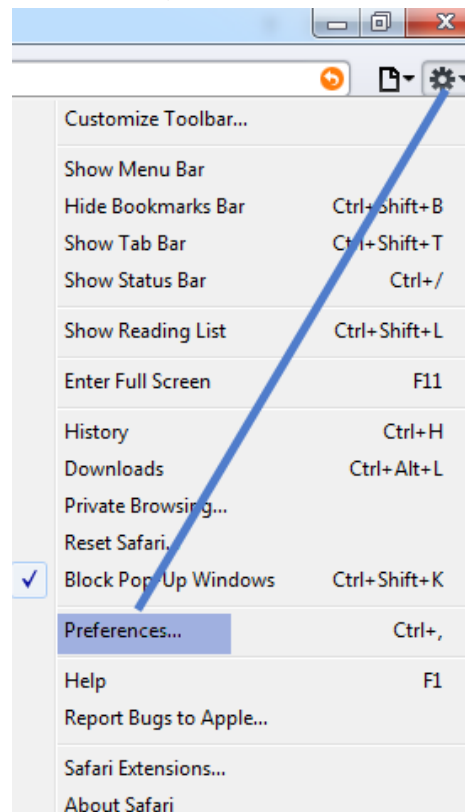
Customize Toolbar...

Show Menu Bar
Hide Bookmarks Bar Ctrl+Shift+B
Show Tab Bar Ctrl+Shift+T
Show Status Bar Ctrl+/

Show Reading List Ctrl+Shift+L

Enter Full Screen F11

History Ctrl+H
Downloads Ctrl+Alt+L
Private Browsing...
Reset Safari...
✓ Block Pop-Up Windows Ctrl+Shift+K

Preferences... Ctrl+,

Help F1
Report Bugs to Apple...

Safari Extensions...
About Safari